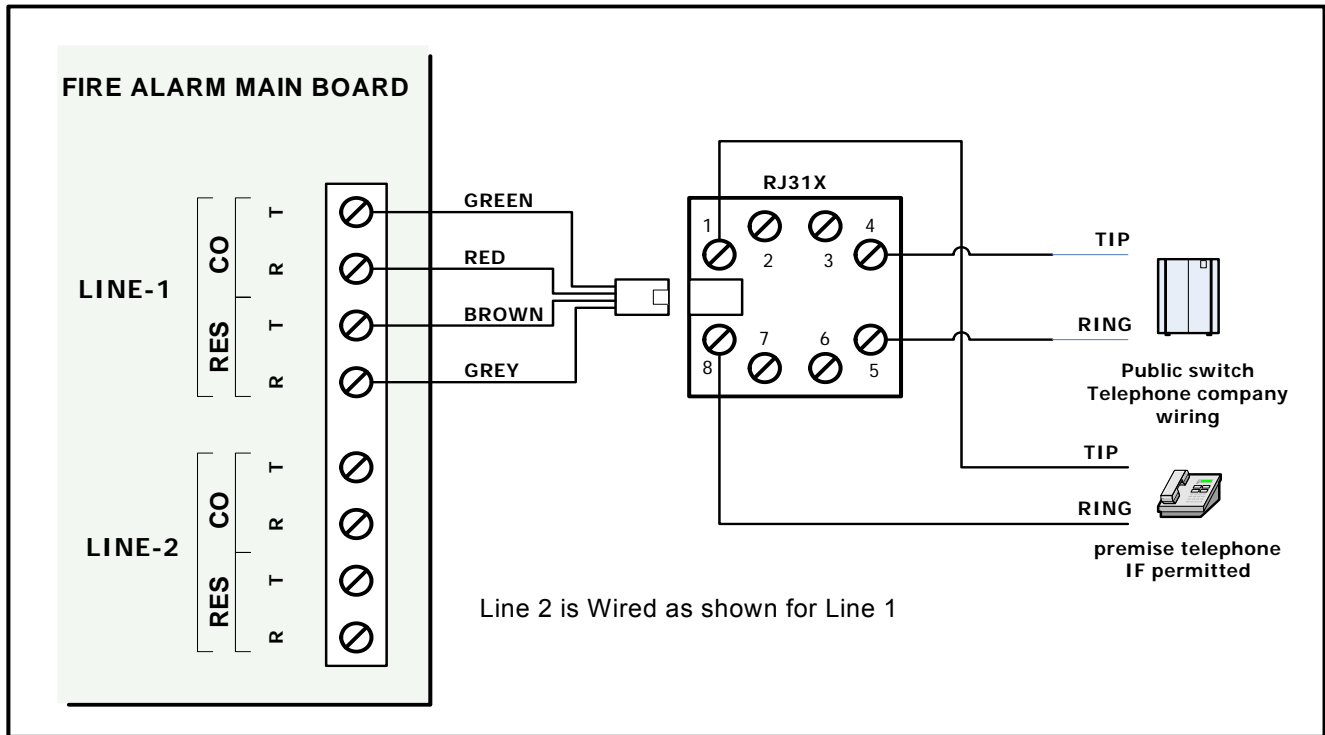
FIRE ALARM MAIN BOARD

LINE-1

CO

T

R

RES

T

R

LINE-2

CO

T

R

RES

T

R

GREEN

RED

BROWN

GREY

RJ31X

1

2

3

4

8

7

6

5

TIP

RING

Public switch Telephone company wiring

TIP

RING

premise telephone IF permitted

Line 2 is Wired as shown for Line 1